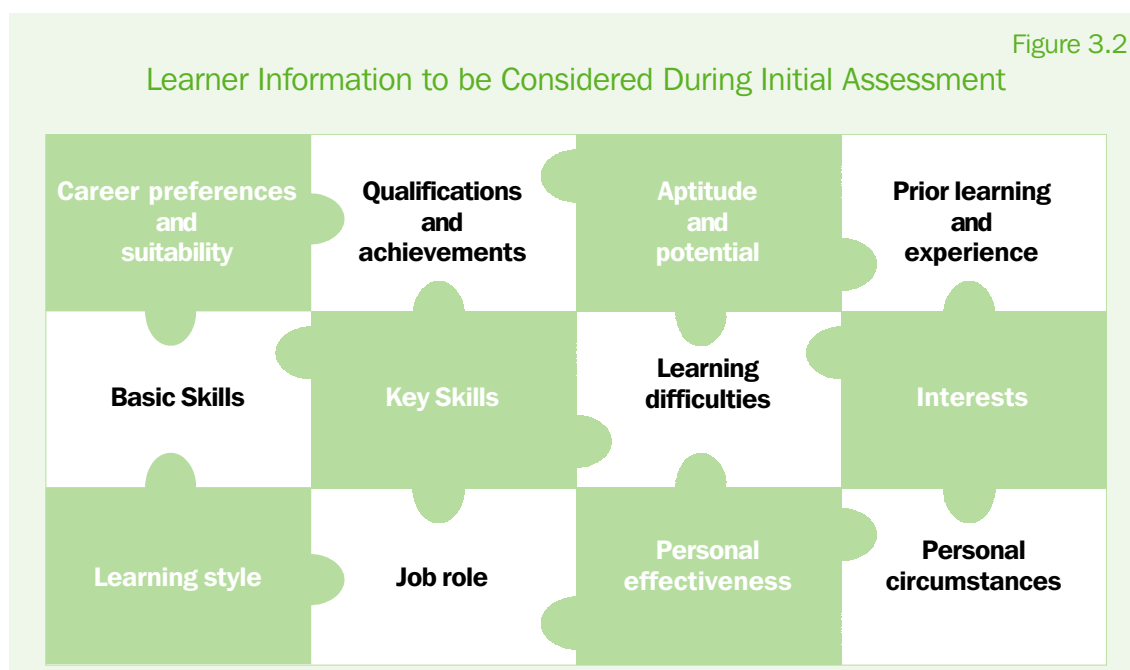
Figure 3.2

Learner Information to be Considered During Initial Assessment

| | | | |
|---|---|---|---|
| Career preferences and suitability | Qualifications and achievements | Aptitude and potential | Prior learning and experience |
| Basic Skills | Key Skills | Learning difficulties | Interests |
| Learning style | Job role | Personal effectiveness | Personal circumstances |